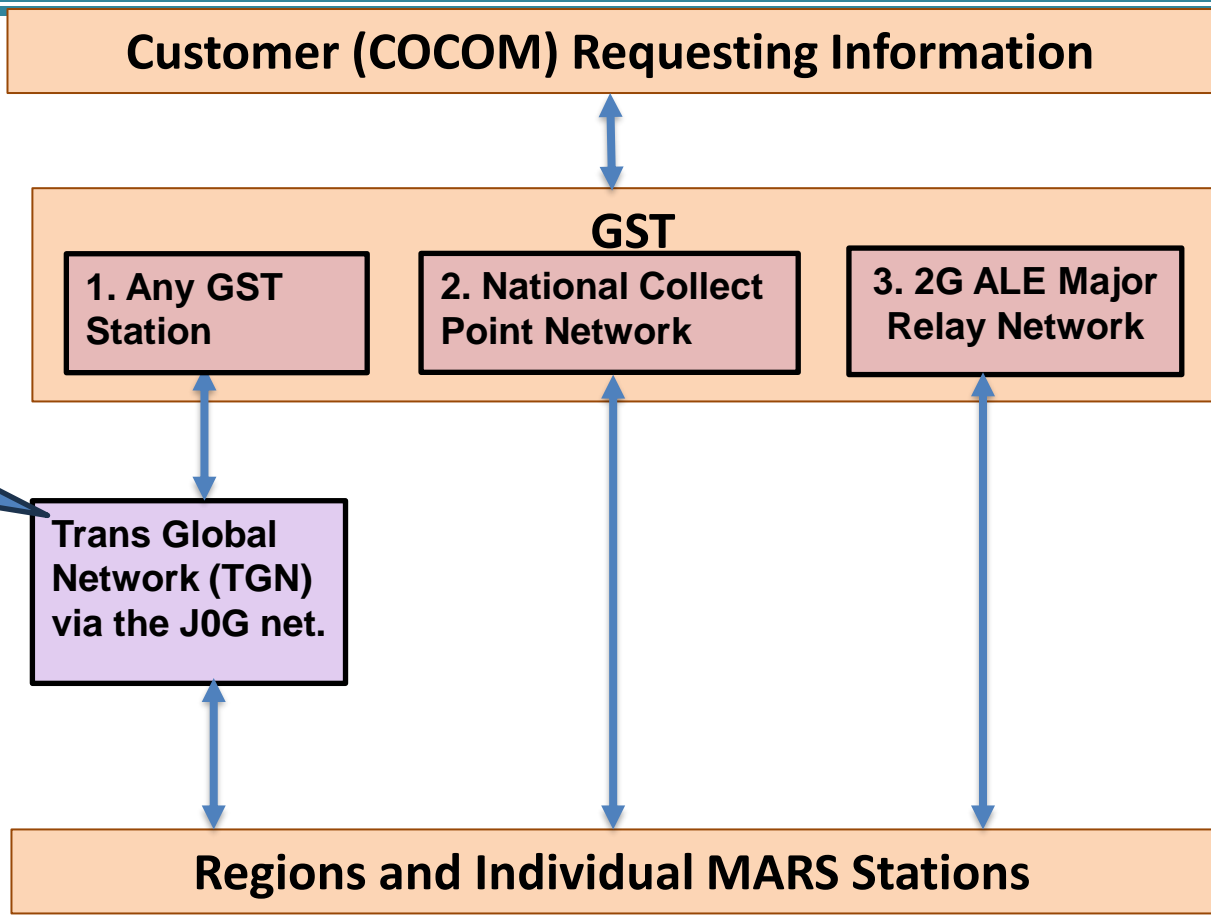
Customer (COCOM) Requesting Information

GST

1. Any GST Station

2. National Collect Point Network

3. 2G ALE Major Relay Network

Trans Global Network (TGN) via the J0G net.

Regions and Individual MARS Stations